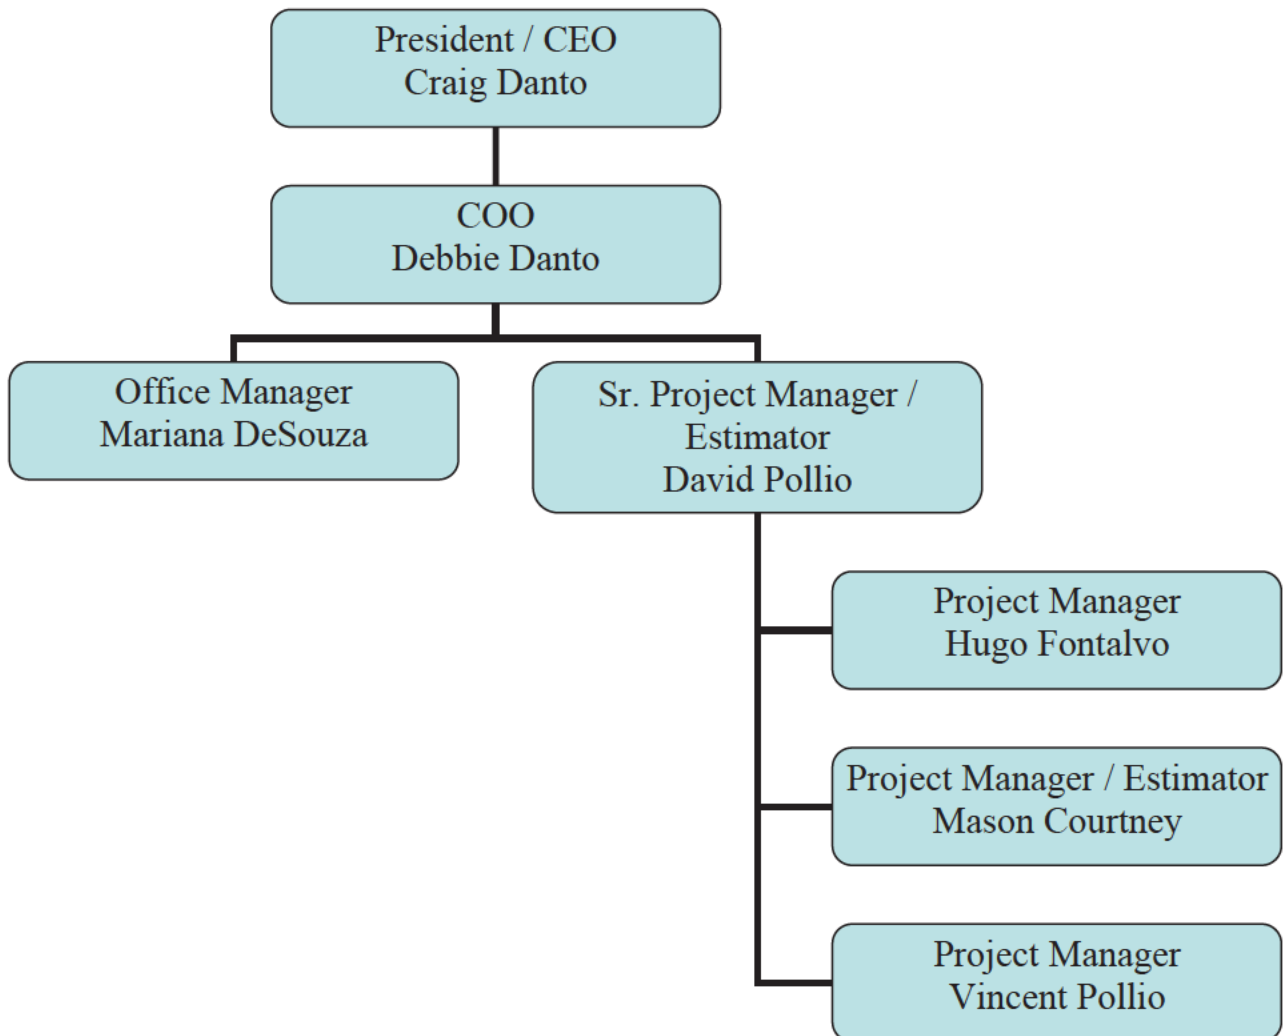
President / CEO
Craig Danto

COO
Debbie Danto

Office Manager
Mariana DeSouza

Sr. Project Manager / Estimator
David Pollio

Project Manager
Hugo Fontalvo

Project Manager / Estimator
Mason Courtney

Project Manager
Vincent Pollio